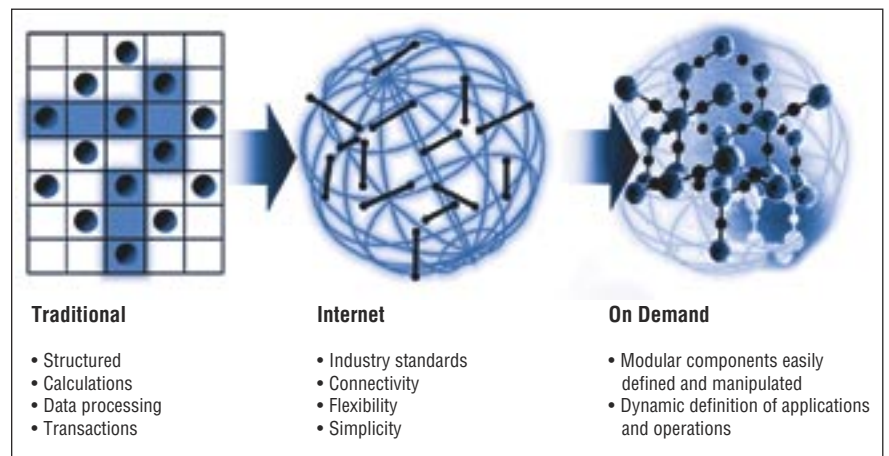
**Traditional**

• Structured
• Calculations
• Data processing
• Transactions

**Internet**

• Industry standards
• Connectivity
• Flexibility
• Simplicity

**On Demand**

• Modular components easily defined and manipulated
• Dynamic definition of applications and operations